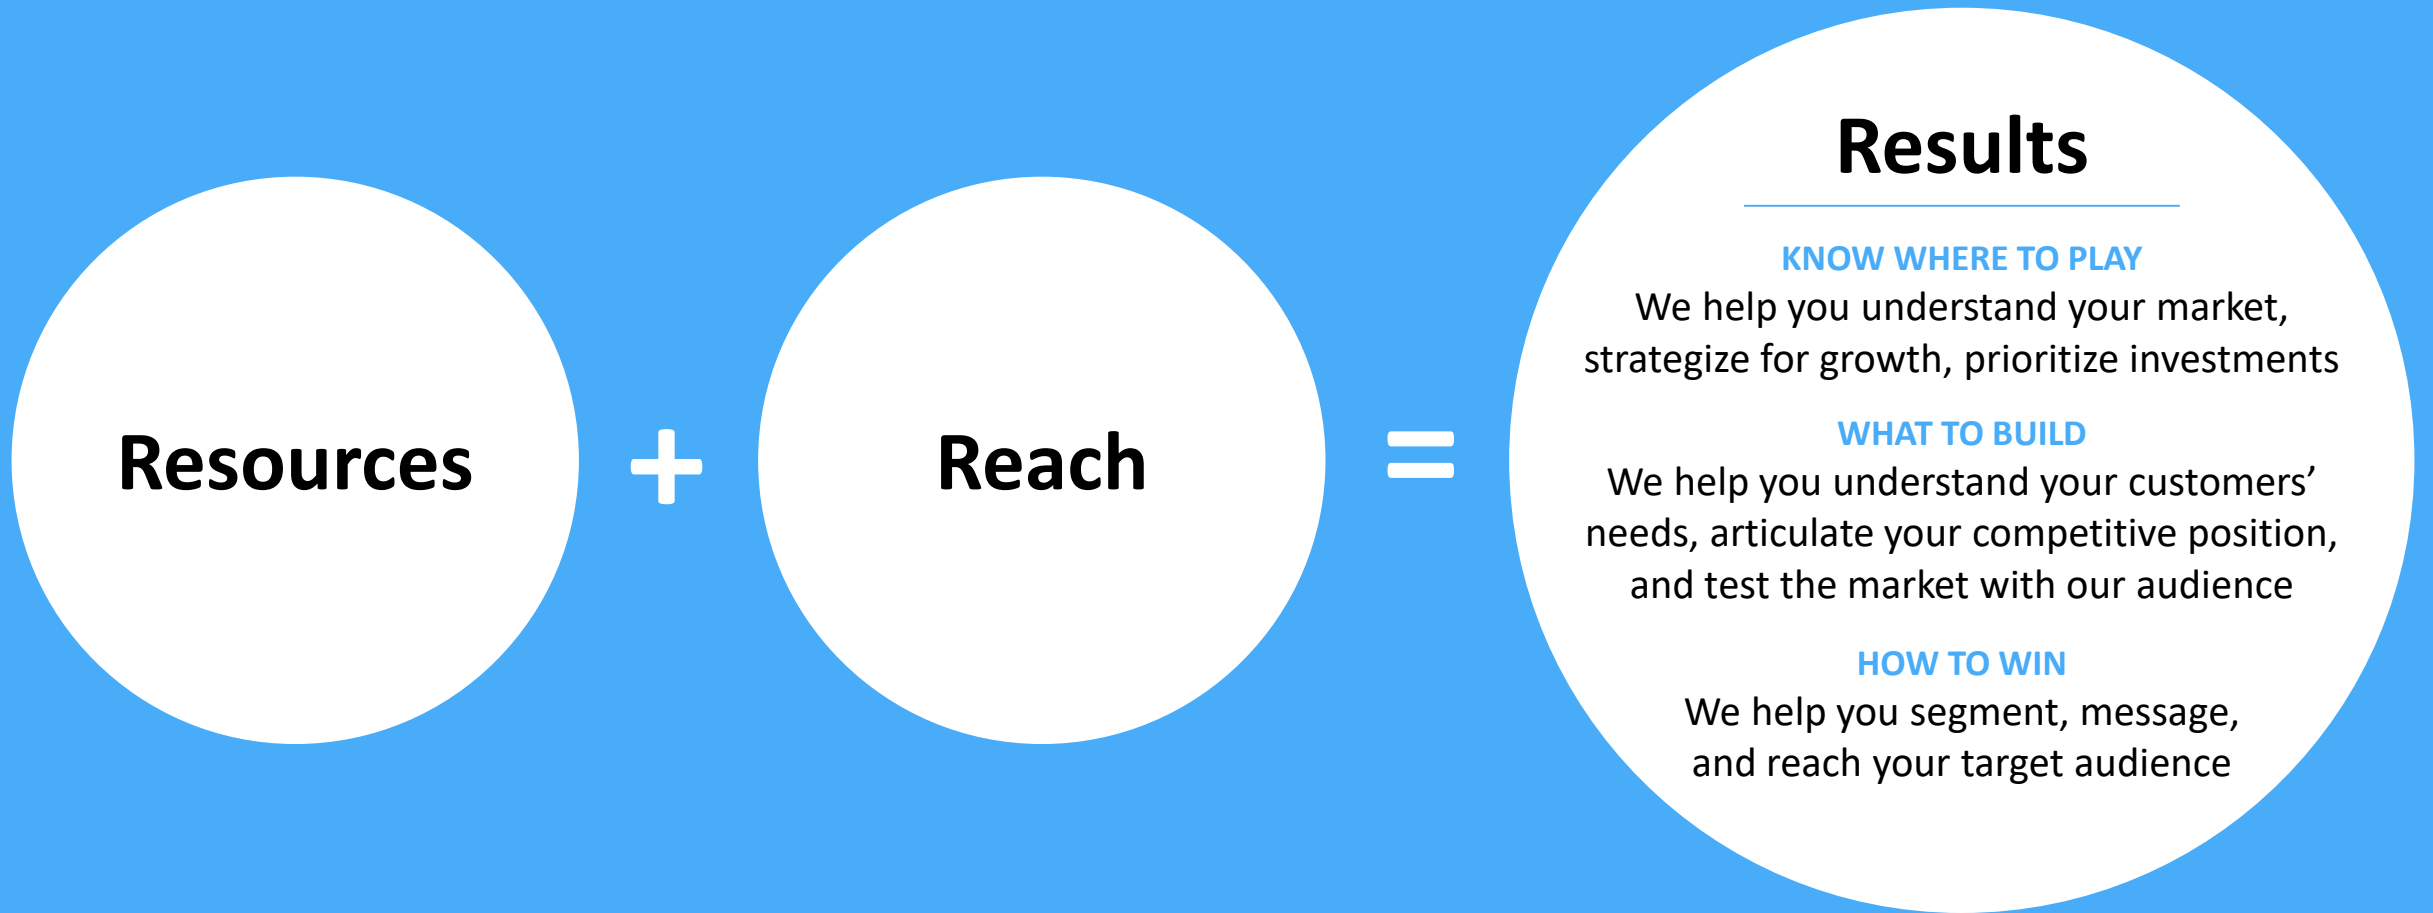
Resources

+

Reach

=

Results

KNOW WHERE TO PLAY
We help you understand your market, strategize for growth, prioritize investments

WHAT TO BUILD
We help you understand your customers' needs, articulate your competitive position, and test the market with our audience

HOW TO WIN
We help you segment, message, and reach your target audience